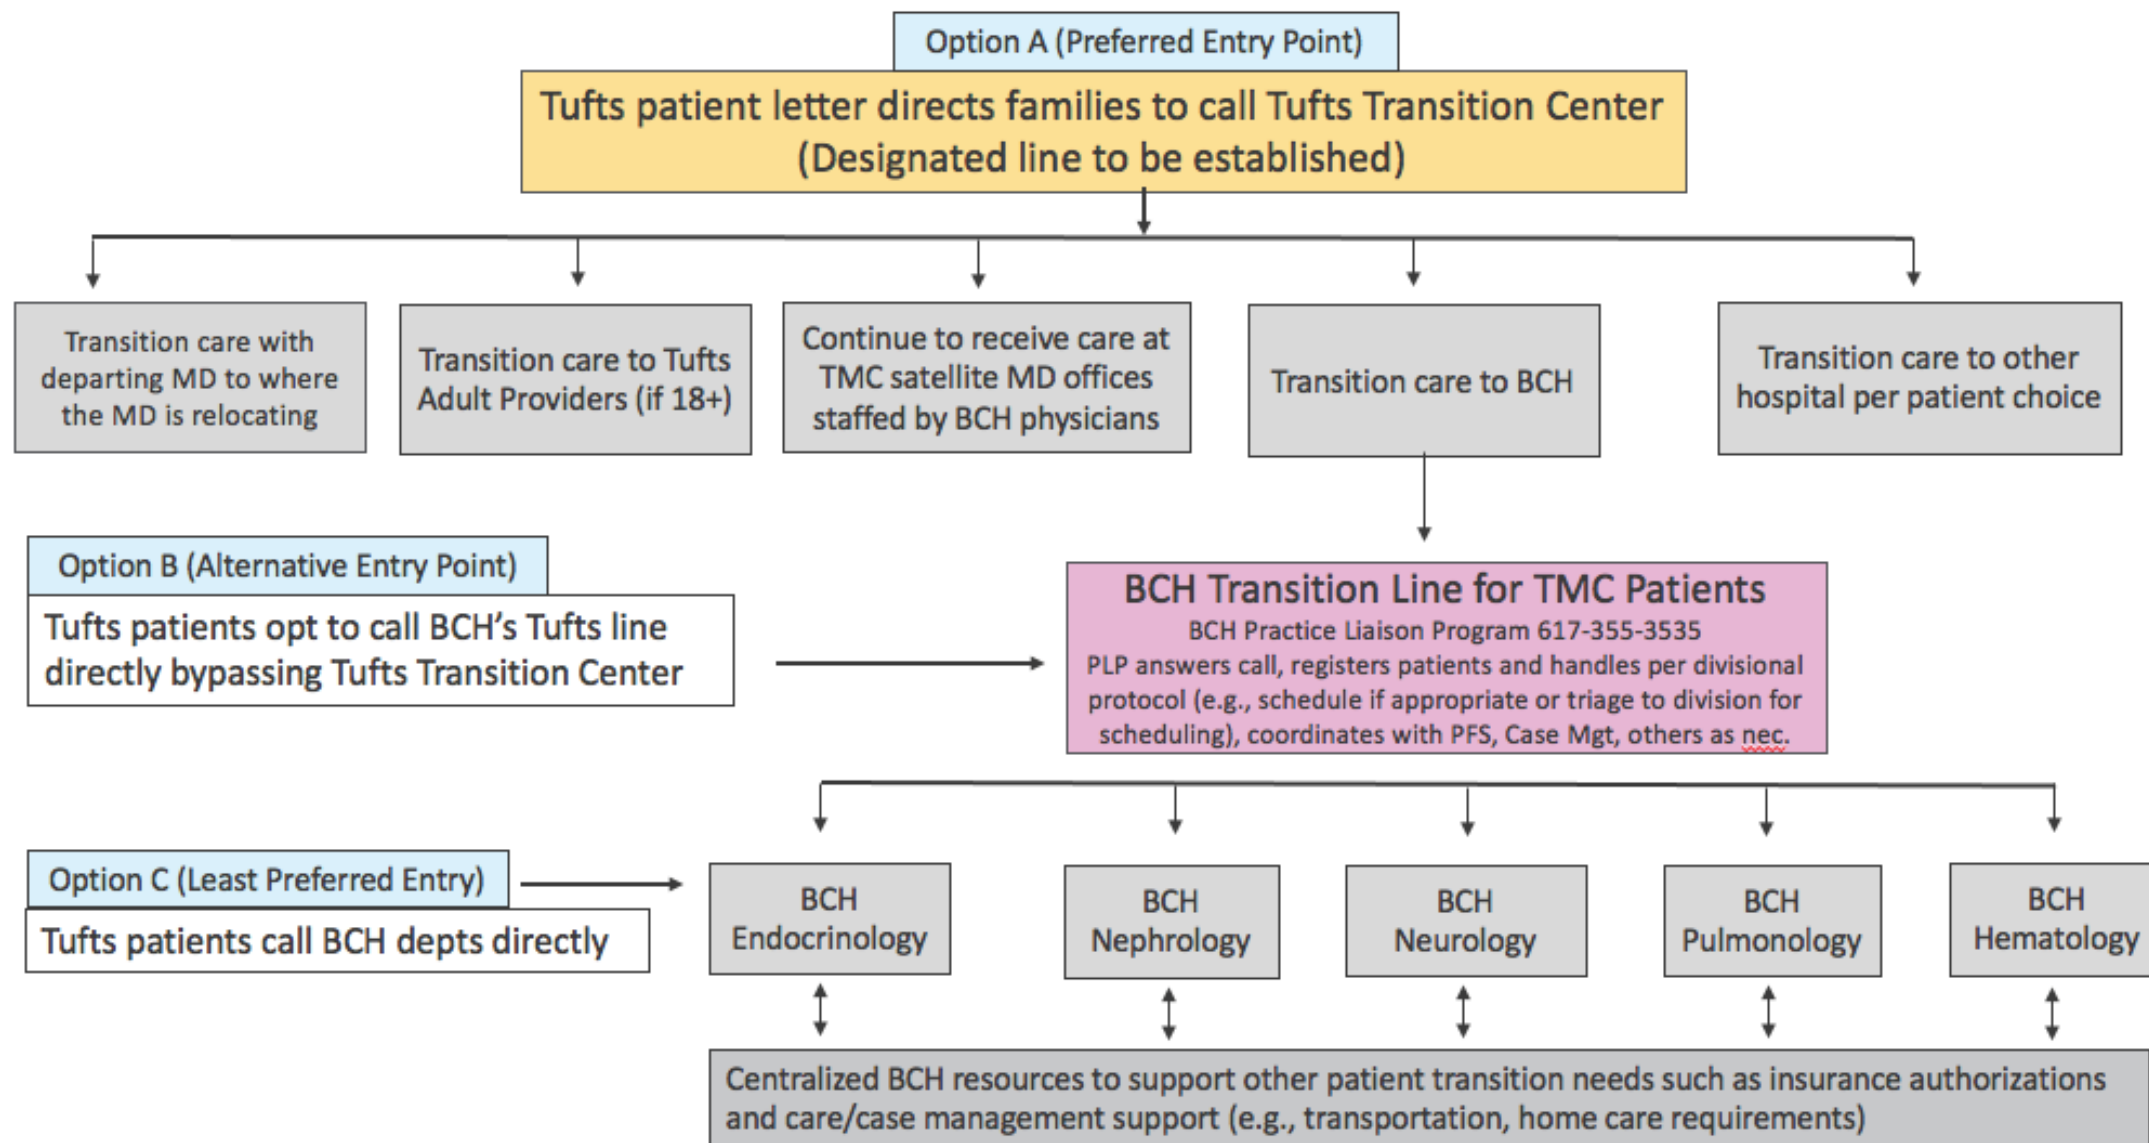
Option A (Preferred Entry Point)

Tufts patient letter directs families to call Tufts Transition Center (Designated line to be established)

Transition care with departing MD to where the MD is relocating

Transition care to Tufts Adult Providers (if 18+)

Continue to receive care at TMC satellite MD offices staffed by BCH physicians

Transition care to BCH

Transition care to other hospital per patient choice

Option B (Alternative Entry Point)

Tufts patients opt to call BCH's Tufts line directly bypassing Tufts Transition Center

BCH Transition Line for TMC Patients

BCH Practice Liaison Program 617-355-3535

PLP answers call, registers patients and handles per divisional protocol (e.g., schedule if appropriate or triage to division for scheduling), coordinates with PFS, Case Mgt, others as nec.

Option C (Least Preferred Entry)

Tufts patients call BCH depts directly

BCH Endocrinology

BCH Nephrology

BCH Neurology

BCH Pulmonology

BCH Hematology

Centralized BCH resources to support other patient transition needs such as insurance authorizations and care/case management support (e.g., transportation, home care requirements)